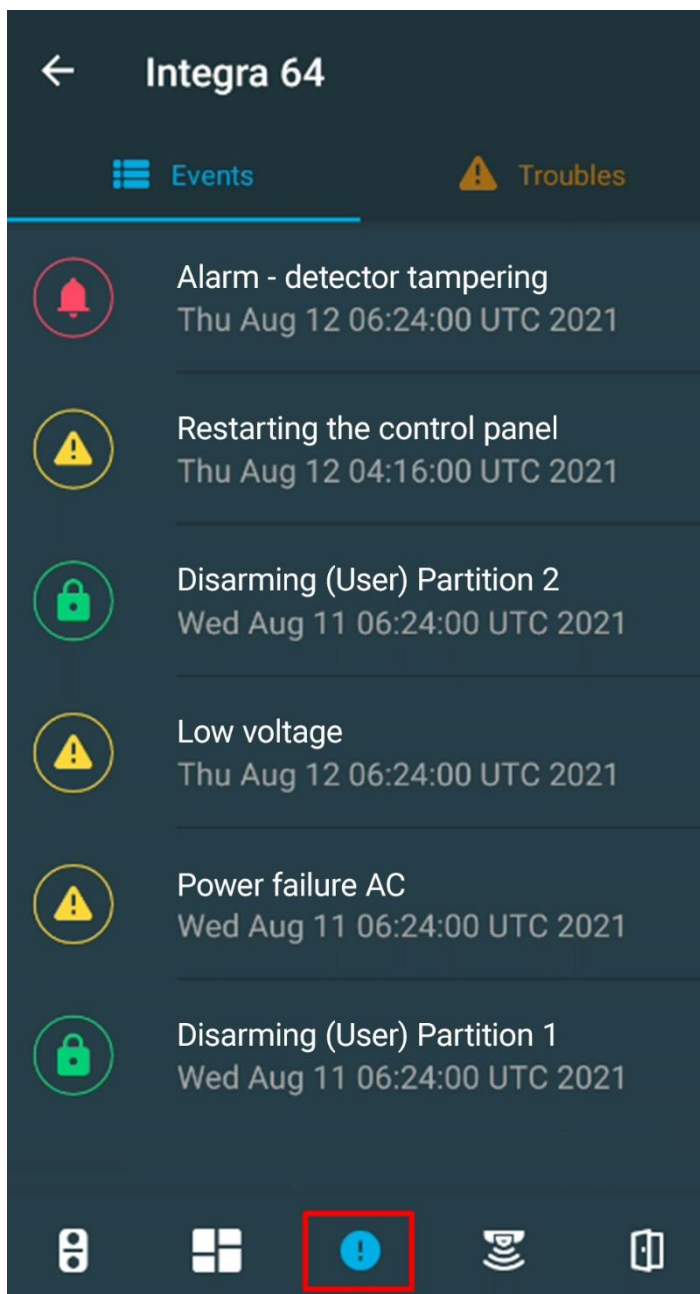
Integra 64

Events

Troubles

Alarm - detector tampering
Thu Aug 12 06:24:00 UTC 2021

Restarting the control panel
Thu Aug 12 04:16:00 UTC 2021

Disarming (User) Partition 2
Wed Aug 11 06:24:00 UTC 2021

Low voltage
Thu Aug 12 06:24:00 UTC 2021

Power failure AC
Wed Aug 11 06:24:00 UTC 2021

Disarming (User) Partition 1
Wed Aug 11 06:24:00 UTC 2021